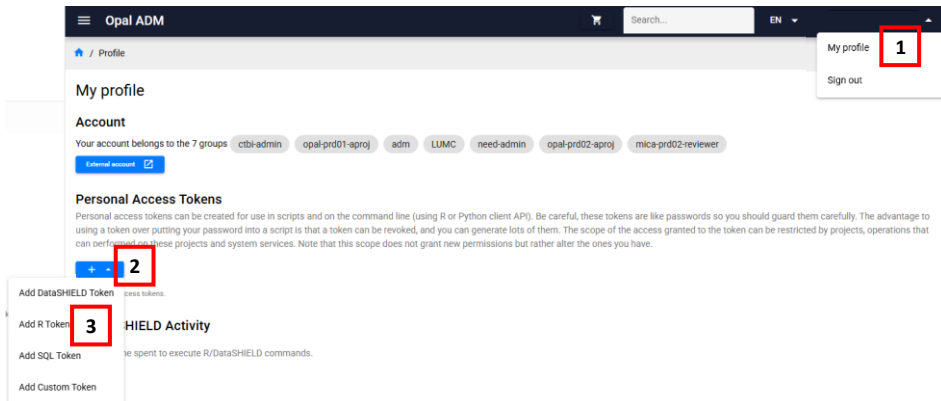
Opal ADM

Search...

EN

My profile

Sign out

1

/ Profile

My profile

Account

Your account belongs to the 7 groups ctbi-admin opal-prd01-aproj adm LUMC need-admin opal-prd02-aproj mica-prd02-reviewer

External account

Personal Access Tokens

Personal access tokens can be created for use in scripts and on the command line (using R or Python client API). Be careful, these tokens are like passwords so you should guard them carefully. The advantage to using a token over putting your password into a script is that a token can be revoked, and you can generate lots of them. The scope of the access granted to the token can be restricted by projects, operations that can performed on these projects and system services. Note that this scope does not grant new permissions but rather alter the ones you have.

+

2

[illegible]ccess tokens.

Add DataSHIELD Token

Add R Token

3

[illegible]SHIELD Activity

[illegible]ne spent to execute R/DataSHIELD commands.

Add SQL Token

Add Custom Token